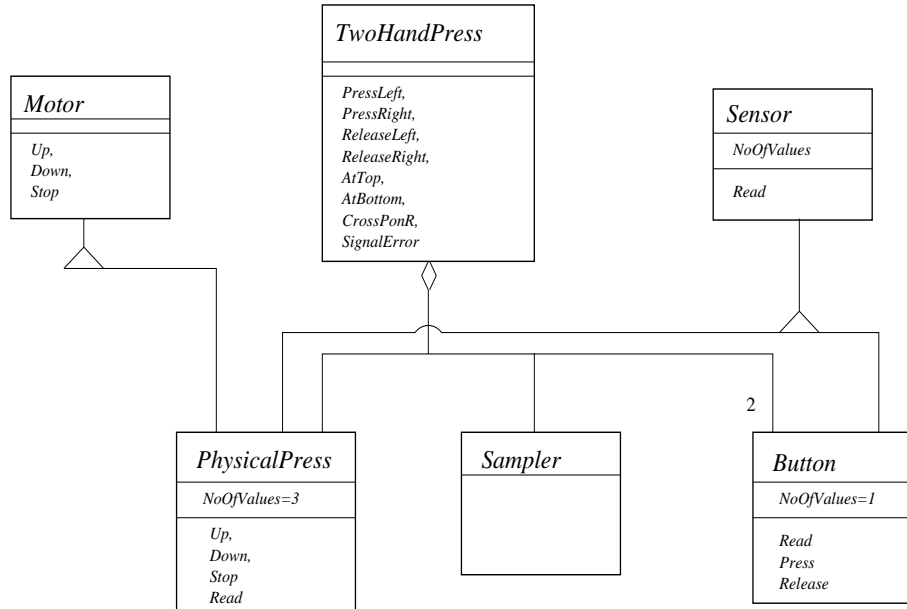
TwoHandPress

PressLeft,
PressRight,
ReleaseLeft,
ReleaseRight,
AtTop,
AtBottom,
CrossPonR,
SignalError

Motor

Up,
Down,
Stop

Sensor

NoOfValues

Read

2

PhysicalPress

NoOfValues=3

Up,
Down,
Stop
Read

Sampler

Button

NoOfValues=1

Read
Press
Release